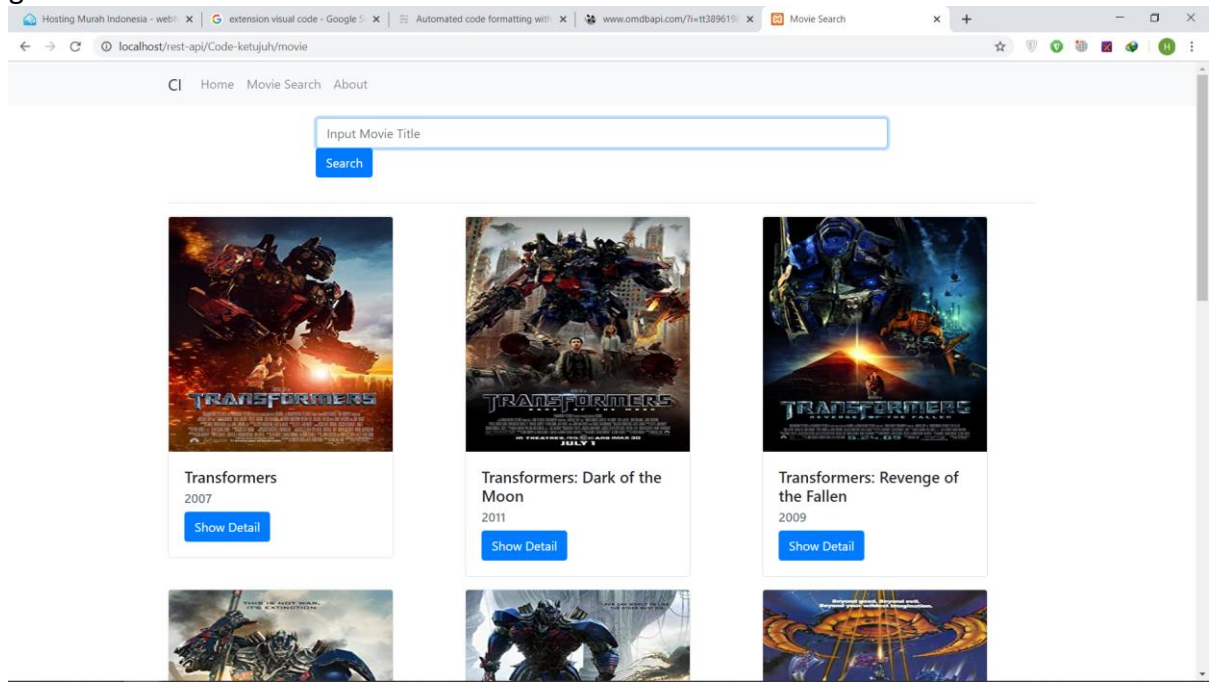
Hosting Murah Indonesia - webh ×
extension visual code - Google S ×
Automated code formatting with ×
www.omdbapi.com/?i=tt389619 ×
Movie Search ×
+

localhost/rest-api/Code-ketujuh/movie

CI Home Movie Search About

Input Movie Title

Search

TRANSFORMERS

Transformers
2007
Show Detail

TRANSFORMERS
JULY 1

Transformers: Dark of the Moon
2011
Show Detail

TRANSFORMERS

Transformers: Revenge of the Fallen
2009
Show Detail

THIS IS NOT WAR. IT'S EXTINCTION